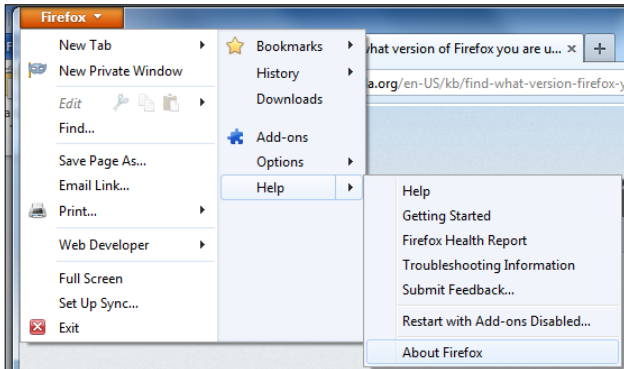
Firefox

New Tab
New Private Window
Edit
Find...
Save Page As...
Email Link...
Print...
Web Developer
Full Screen
Set Up Sync...
Exit

Bookmarks
History
Downloads
Add-ons
Options
Help

hat version of Firefox you are u... ×
+
a.org/en-US/kb/find-what-version-firefox-y

Help
Getting Started
Firefox Health Report
Troubleshooting Information
Submit Feedback...
Restart with Add-ons Disabled...
About Firefox